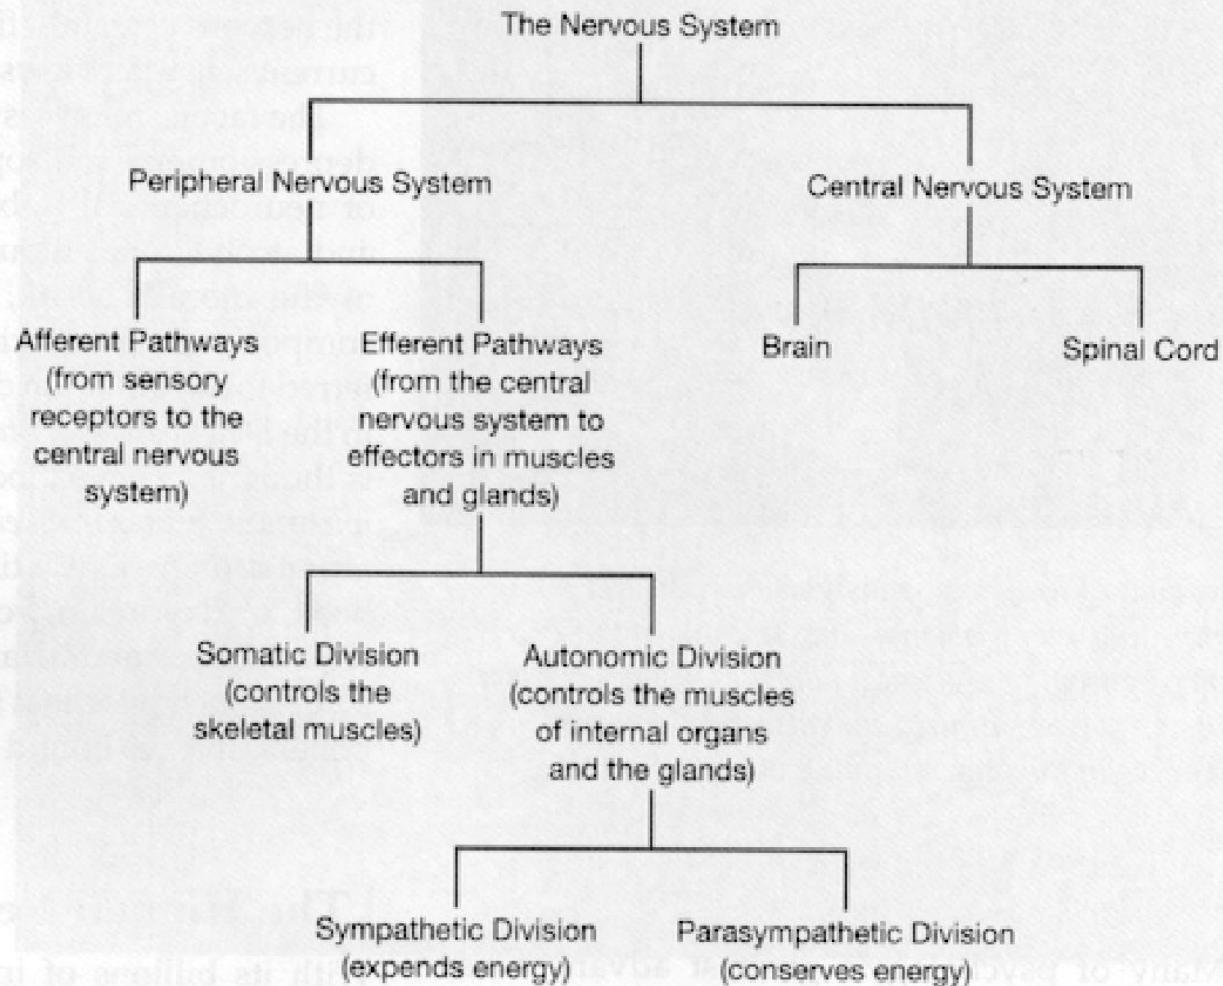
The Nervous System

Peripheral Nervous System

Central Nervous System

Afferent Pathways (from sensory receptors to the central nervous system)

Efferent Pathways (from the central nervous system to effectors in muscles and glands)

Brain

Spinal Cord

Somatic Division (controls the skeletal muscles)

Autonomic Division (controls the muscles of internal organs and the glands)

Sympathetic Division (expends energy)

Parasympathetic Division (conserves energy)